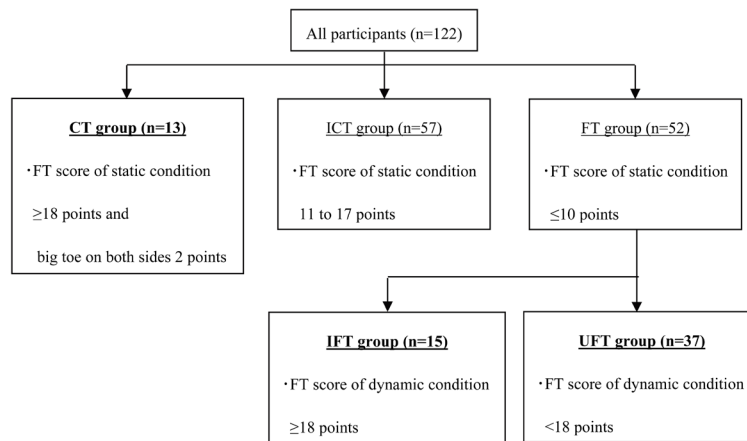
All participants (n=122)

CT group (n=13)

・FT score of static condition

≥18 points and

big toe on both sides 2 points

ICT group (n=57)

・FT score of static condition

11 to 17 points

FT group (n=52)

・FT score of static condition

≤10 points

IFT group (n=15)

・FT score of dynamic condition

≥18 points

UFT group (n=37)

・FT score of dynamic condition

<18 points